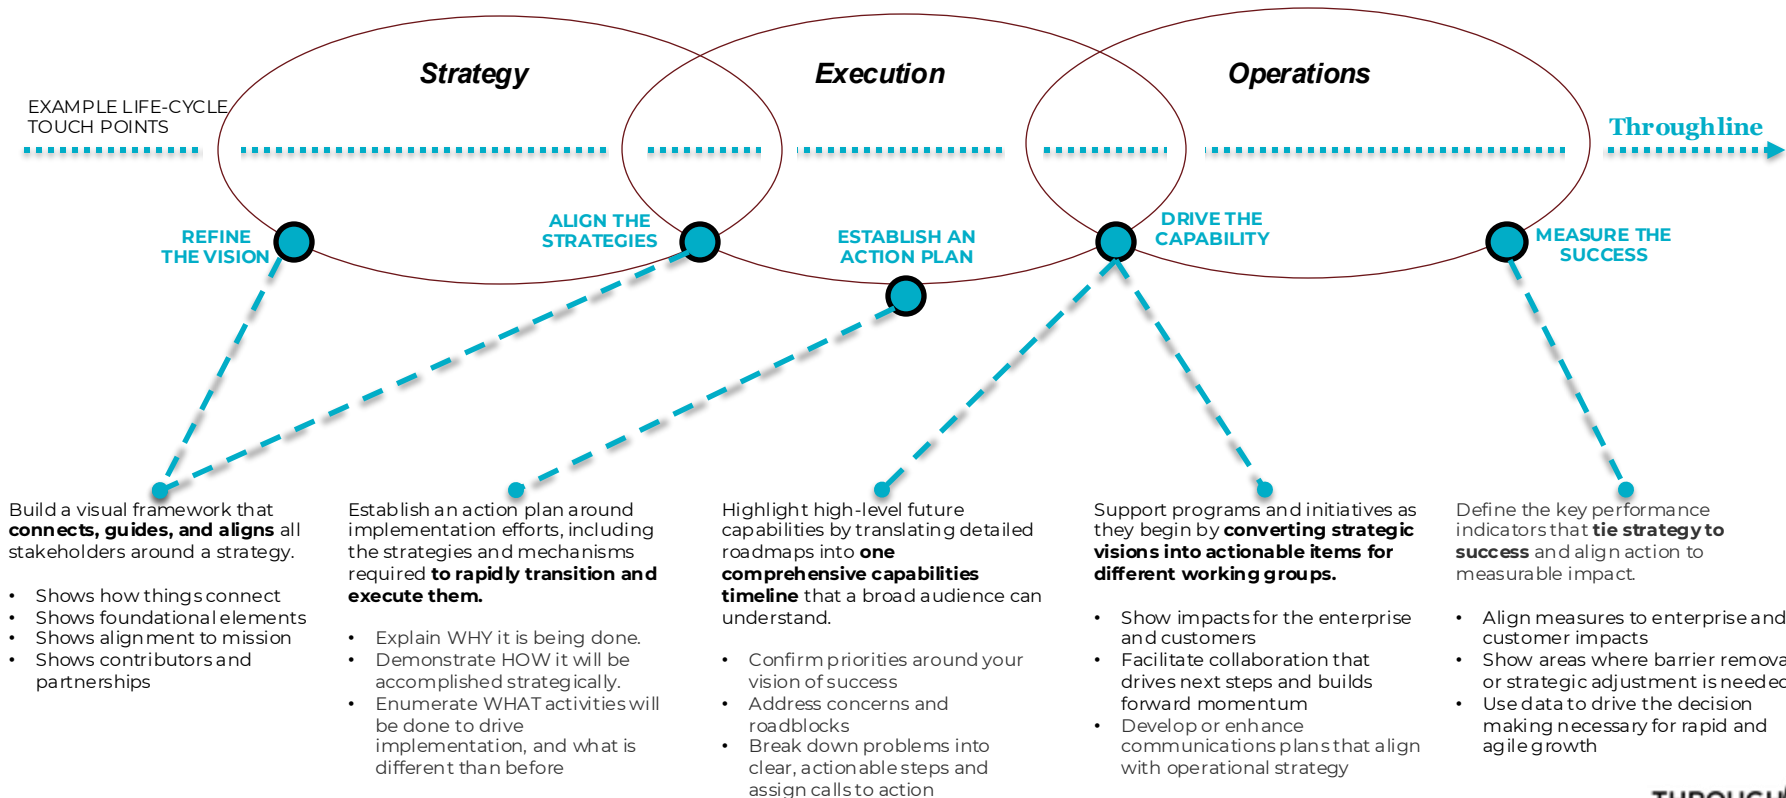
Strategy

Execution

Operations

EXAMPLE LIFE-CYCLE TOUCH POINTS

Throughline

REFINE THE VISION

ALIGN THE STRATEGIES

ESTABLISH AN ACTION PLAN

DRIVE THE CAPABILITY

MEASURE THE SUCCESS

Build a visual framework that **connects, guides, and aligns** all stakeholders around a strategy.

- Shows how things connect
- Shows foundational elements
- Shows alignment to mission
- Shows contributors and partnerships

Establish an action plan around implementation efforts, including the strategies and mechanisms required **to rapidly transition and execute them.**

- Explain WHY it is being done.
- Demonstrate HOW it will be accomplished strategically.
- Enumerate WHAT activities will be done to drive implementation, and what is different than before

Highlight high-level future capabilities by translating detailed roadmaps into **one comprehensive capabilities timeline** that a broad audience can understand.

- Confirm priorities around your vision of success
- Address concerns and roadblocks
- Break down problems into clear, actionable steps and assign calls to action

Support programs and initiatives as they begin by **converting strategic visions into actionable items for different working groups.**

- Show impacts for the enterprise and customers
- Facilitate collaboration that drives next steps and builds forward momentum
- Develop or enhance communications plans that align with operational strategy

Define the key performance indicators that **tie strategy to success** and align action to measurable impact.

- Align measures to enterprise and customer impacts
- Show areas where barrier remova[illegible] or strategic adjustment is neede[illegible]
- Use data to drive the decision making necessary for rapid and agile growth

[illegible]